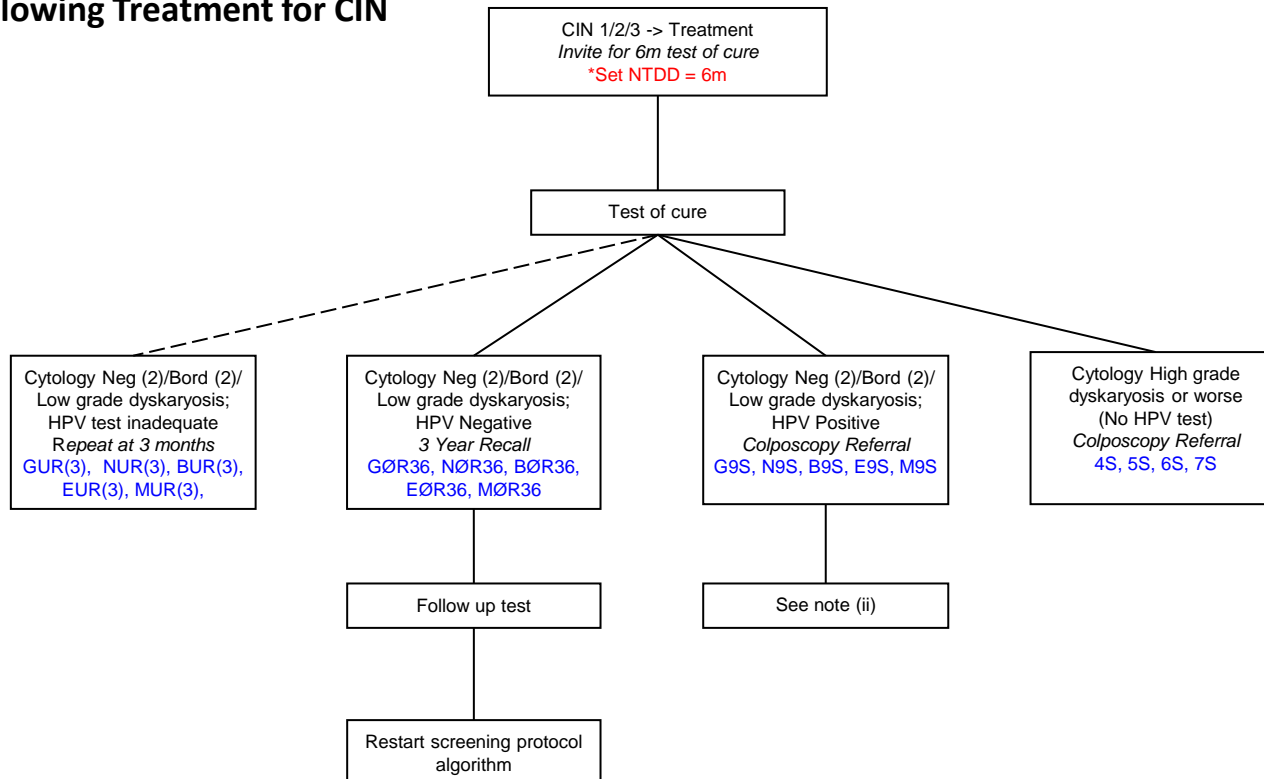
lowing Treatment for CIN

CIN 1/2/3 -> Treatment
Invite for 6m test of cure
*Set NTDD = 6m

Test of cure

Cytology Neg (2)/Bord (2)/ Low grade dyskaryosis; HPV test inadequate
Repeat at 3 months
GUR(3), NUR(3), BUR(3), EUR(3), MUR(3),

Cytology Neg (2)/Bord (2)/ Low grade dyskaryosis; HPV Negative
3 Year Recall
GØR36, NØR36, BØR36, EØR36, MØR36

Cytology Neg (2)/Bord (2)/ Low grade dyskaryosis; HPV Positive
Colposcopy Referral
G9S, N9S, B9S, E9S, M9S

Cytology High grade dyskaryosis or worse (No HPV test)
Colposcopy Referral
4S, 5S, 6S, 7S

Follow up test

See note (ii)

Restart screening protocol algorithm